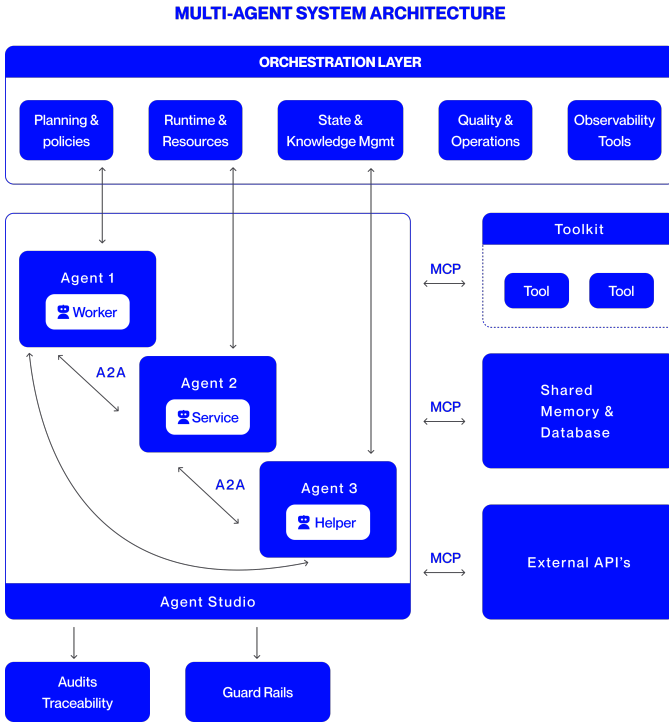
MULTI-AGENT SYSTEM ARCHITECTURE

ORCHESTRATION LAYER

Planning & policies

Runtime & Resources

State & Knowledge Mgmt

Quality & Operations

Observability Tools

Agent 1

Worker

A2A

Agent 2

Service

A2A

Agent 3

Helper

Agent Studio

MCP

Toolkit

Tool

Tool

MCP

Shared Memory & Database

MCP

External API's

Audits Traceability

Guard Rails